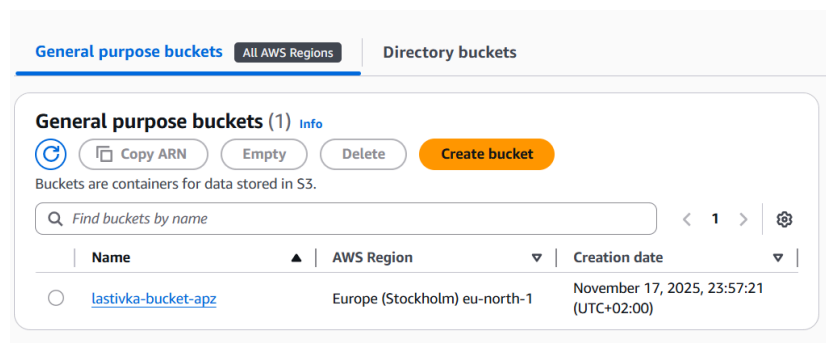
General purpose buckets All AWS Regions Directory buckets

General purpose buckets (1) Info

Copy ARN Empty Delete Create bucket

Buckets are containers for data stored in S3.

Find buckets by name

1

| Name | AWS Region | Creation date |
|---|---|---|
| lastivka-bucket-apz | Europe (Stockholm) eu-north-1 | November 17, 2025, 23:57:21 (UTC+02:00) |